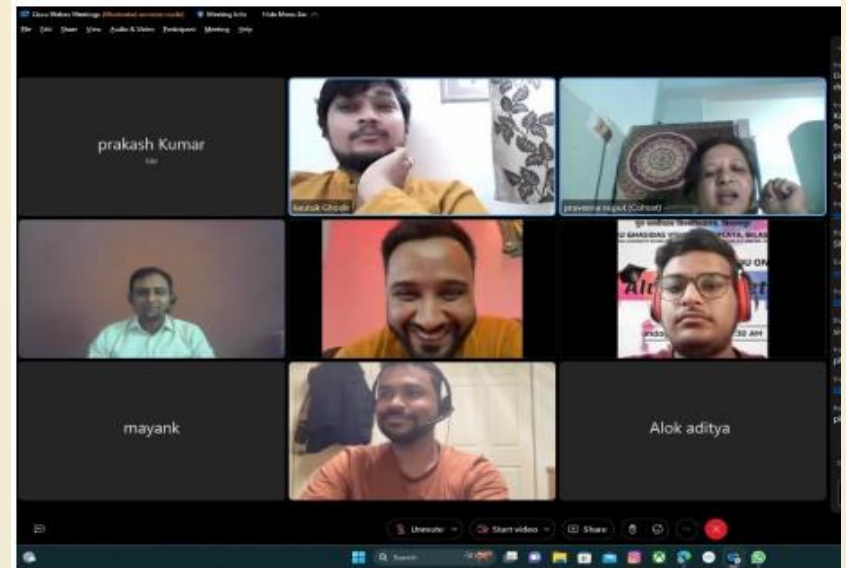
Cisco Webex Meetings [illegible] Meeting Info Hide Menu Bar

File Edit Share View Audio & Video Participant Meeting Help

prakash Kumar

Kaustuk Ghosh

praveena rajput (Cohost)

mayank

Alok aditya

Unmute

Start video

Share

Search